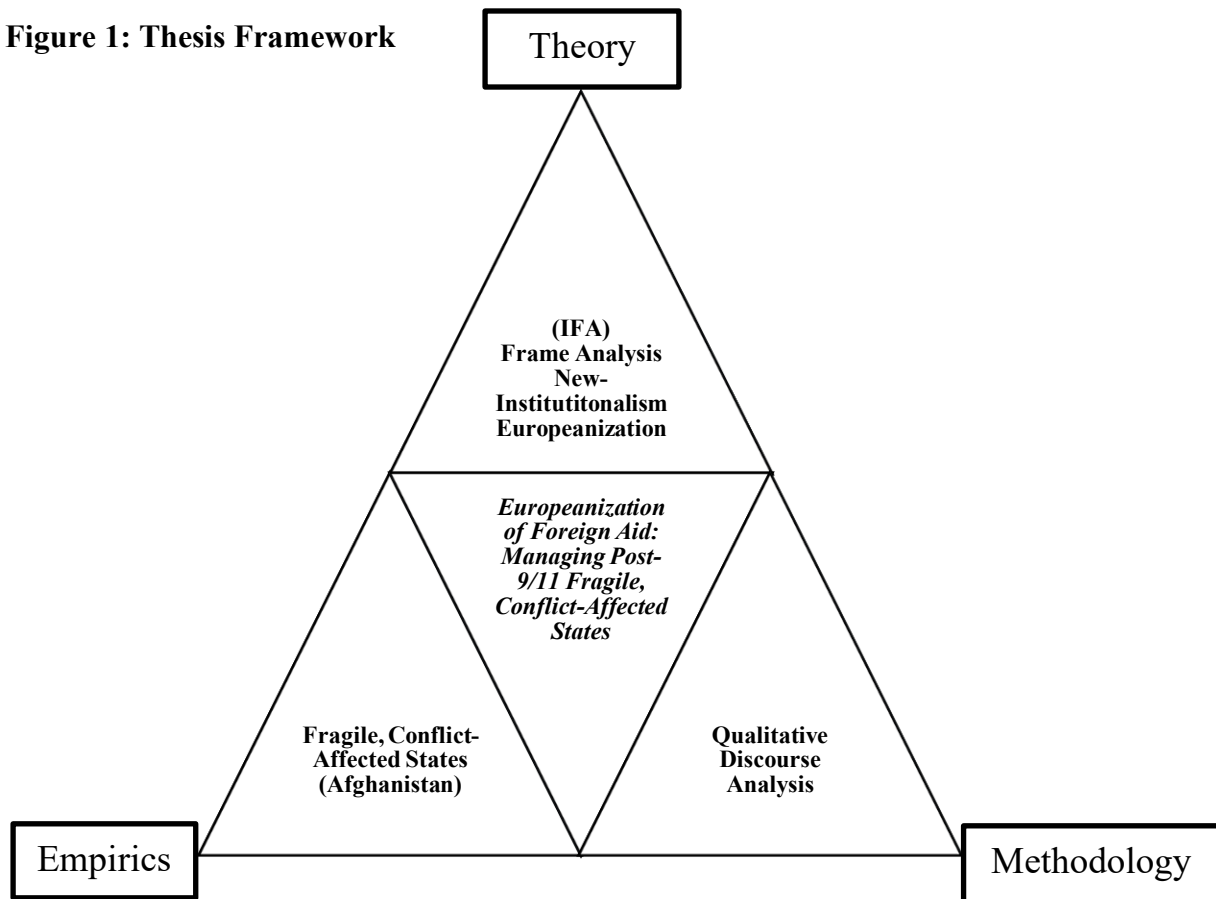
**Figure 1: Thesis Framework**

Theory

(IFA)
Frame Analysis
New-Institutitonalism
Europeanization

*Europeanization of Foreign Aid: Managing Post-9/11 Fragile, Conflict-Affected States*

Fragile, Conflict-Affected States (Afghanistan)

Qualitative Discourse Analysis

Empirics

Methodology